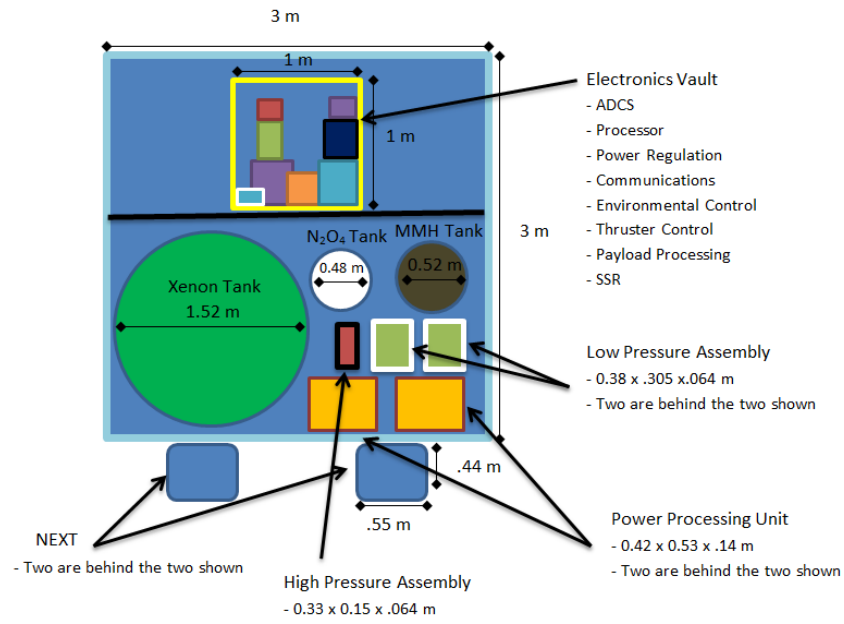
3 m

1 m

1 m

3 m

Electronics Vault
- ADCS
- Processor
- Power Regulation
- Communications
- Environmental Control
- Thruster Control
- Payload Processing
- SSR

$N_2O_4$ Tank

MMH Tank

0.48 m

0.52 m

Xenon Tank
1.52 m

Low Pressure Assembly
- 0.38 x .305 x.064 m
- Two are behind the two shown

.44 m

.55 m

NEXT
- Two are behind the two shown

Power Processing Unit
- 0.42 x 0.53 x .14 m
- Two are behind the two shown

High Pressure Assembly
- 0.33 x 0.15 x .064 m